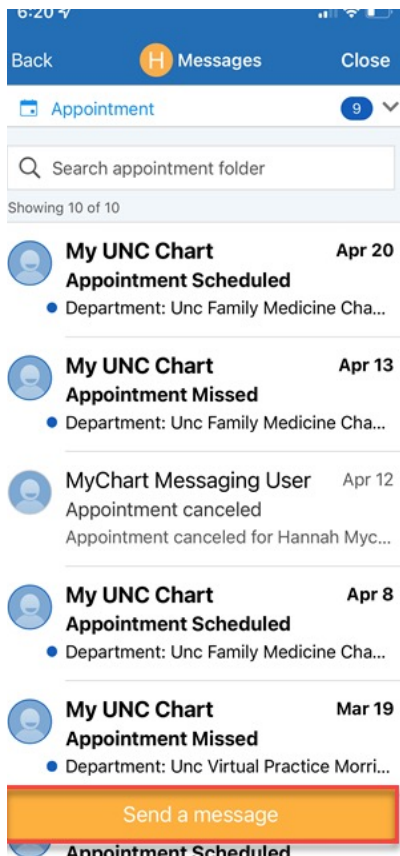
6:20

Back H Messages Close

Appointment 9

Search appointment folder

Showing 10 of 10

My UNC Chart Apr 20
Appointment Scheduled
Department: Unc Family Medicine Cha...

My UNC Chart Apr 13
Appointment Missed
Department: Unc Family Medicine Cha...

MyChart Messaging User Apr 12
Appointment canceled
Appointment canceled for Hannah Myc...

My UNC Chart Apr 8
Appointment Scheduled
Department: Unc Family Medicine Cha...

My UNC Chart Mar 19
Appointment Missed
Department: Unc Virtual Practice Morri...

Send a message

Appointment Scheduled